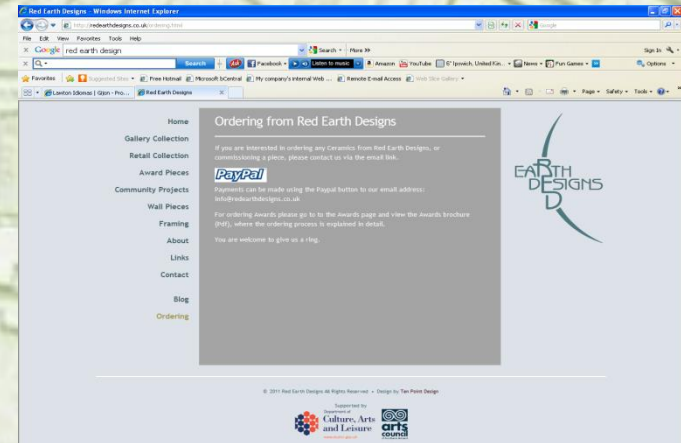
Red Earth Designs - Windows Internet Explorer

http://redearthdesigns.co.uk/ordering.html

Google

File Edit View Favorites Tools Help

Google red earth design

Search More »

Sign In

Search Facebook Listen to music Amazon YouTube 6° Ipswich, United Kin... News Fun Games Options

Favorites Suggested Sites Free Hotmail Microsoft bCentral My company's internal Web ... Remote E-mail Access Web Slice Gallery

Lawton Idiomas | Gijon - Pro... Red Earth Designs

Page Safety Tools

Home
Gallery Collection
Retail Collection
Award Pieces
Community Projects
Wall Pieces
Framing
About
Links
Contact
Blog
Ordering

Ordering from Red Earth Designs

If you are interested in ordering any Ceramics from Red Earth Designs, or commissioning a piece, please contact us via the email link.

PayPal

Payments can be made using the Paypal button to our email address: info@redearthdesigns.co.uk

For ordering Awards please go to to the Awards page and view the Awards brochure (Pdf), where the ordering process is explained in detail.

You are welcome to give us a ring.

EARTH DESIGNS

© 2011 Red Earth Designs All Rights Reserved • Design by Ten Point Design

Supported by Department of Culture, Arts and Leisure

arts council